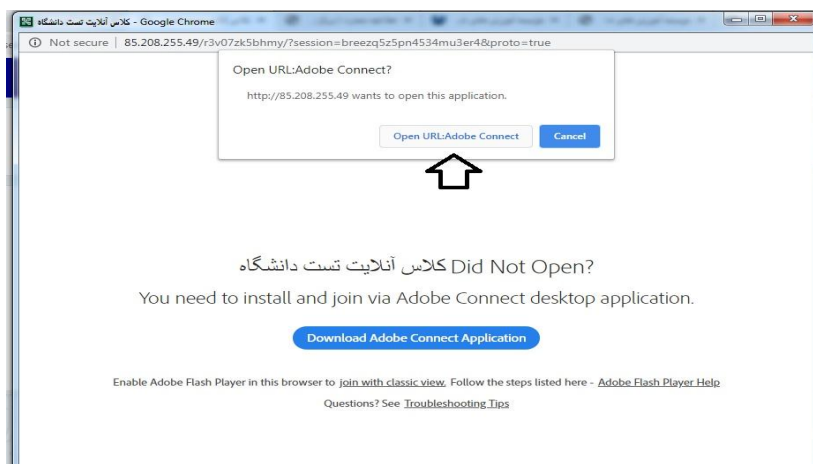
کلاس آنلاین تست دانشگاه - Google Chrome

Not secure | 85.208.255.49/r3v07zk5bhmy/?session=breezq5z5pn4534mu3er4&proto=true

Open URL:Adobe Connect?

http://85.208.255.49 wants to open this application.

Open URL:Adobe Connect

Cancel

کلاس آنلاین تست دانشگاه Did Not Open?

You need to install and join via Adobe Connect desktop application.

Download Adobe Connect Application

Enable Adobe Flash Player in this browser to join with classic view. Follow the steps listed here - Adobe Flash Player Help

Questions? See Troubleshooting Tips